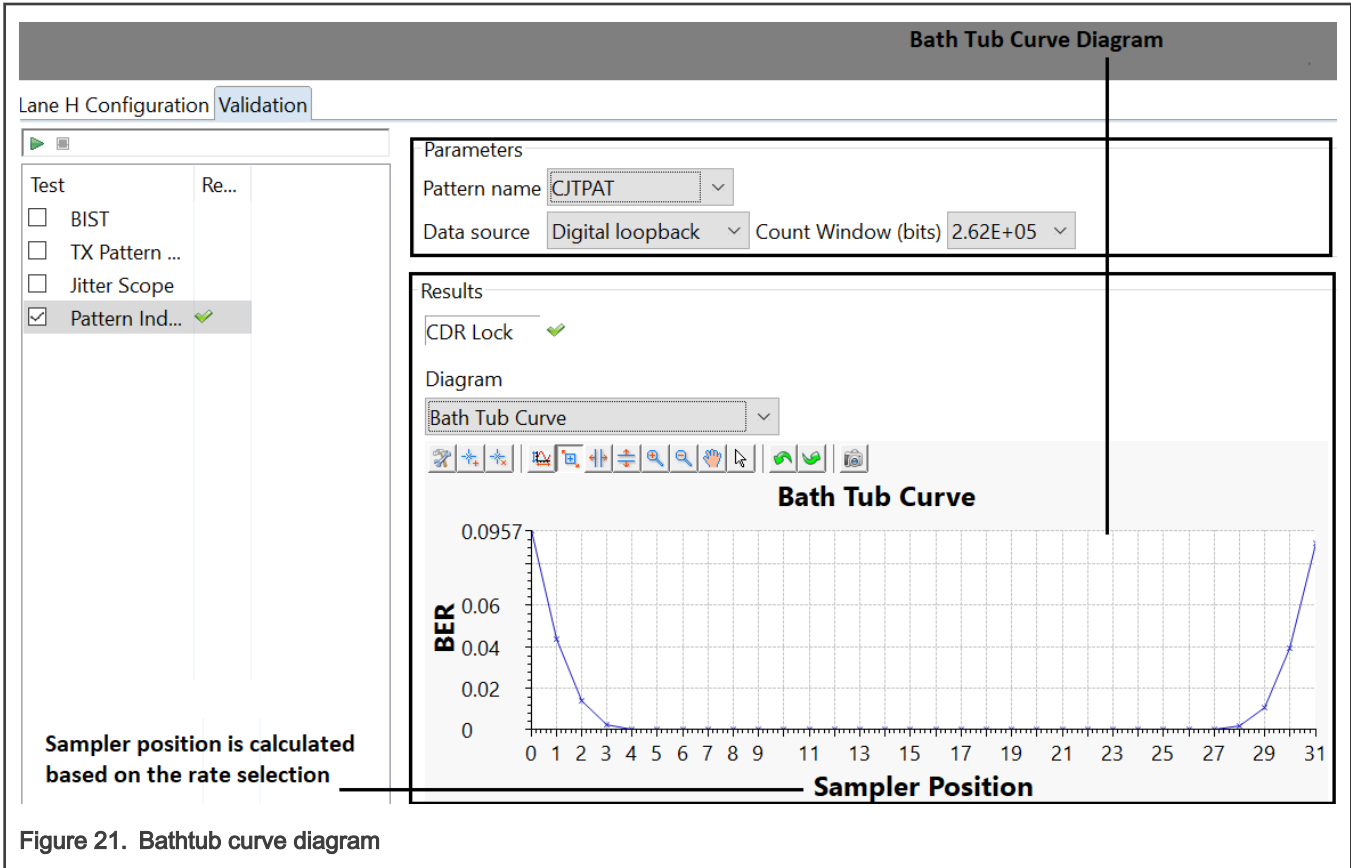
Bath Tub Curve Diagram

Lane H Configuration Validation

| Test | Re... |
|---|---|
| BIST | |
| TX Pattern ... | |
| Jitter Scope | |
| Pattern Ind... | |

Parameters

Pattern name CJTPAT

Data source Digital loopback Count Window (bits) 2.62E+05

Results

CDR Lock

Diagram

Bath Tub Curve

Bath Tub Curve

0.0957
0.06
0.04
0.02
0

BER

0 1 2 3 4 5 6 7 8 9 11 13 15 17 19 21 23 25 27 29 31

Sampler position is calculated based on the rate selection

Sampler Position

Figure 21. Bathtub curve diagram